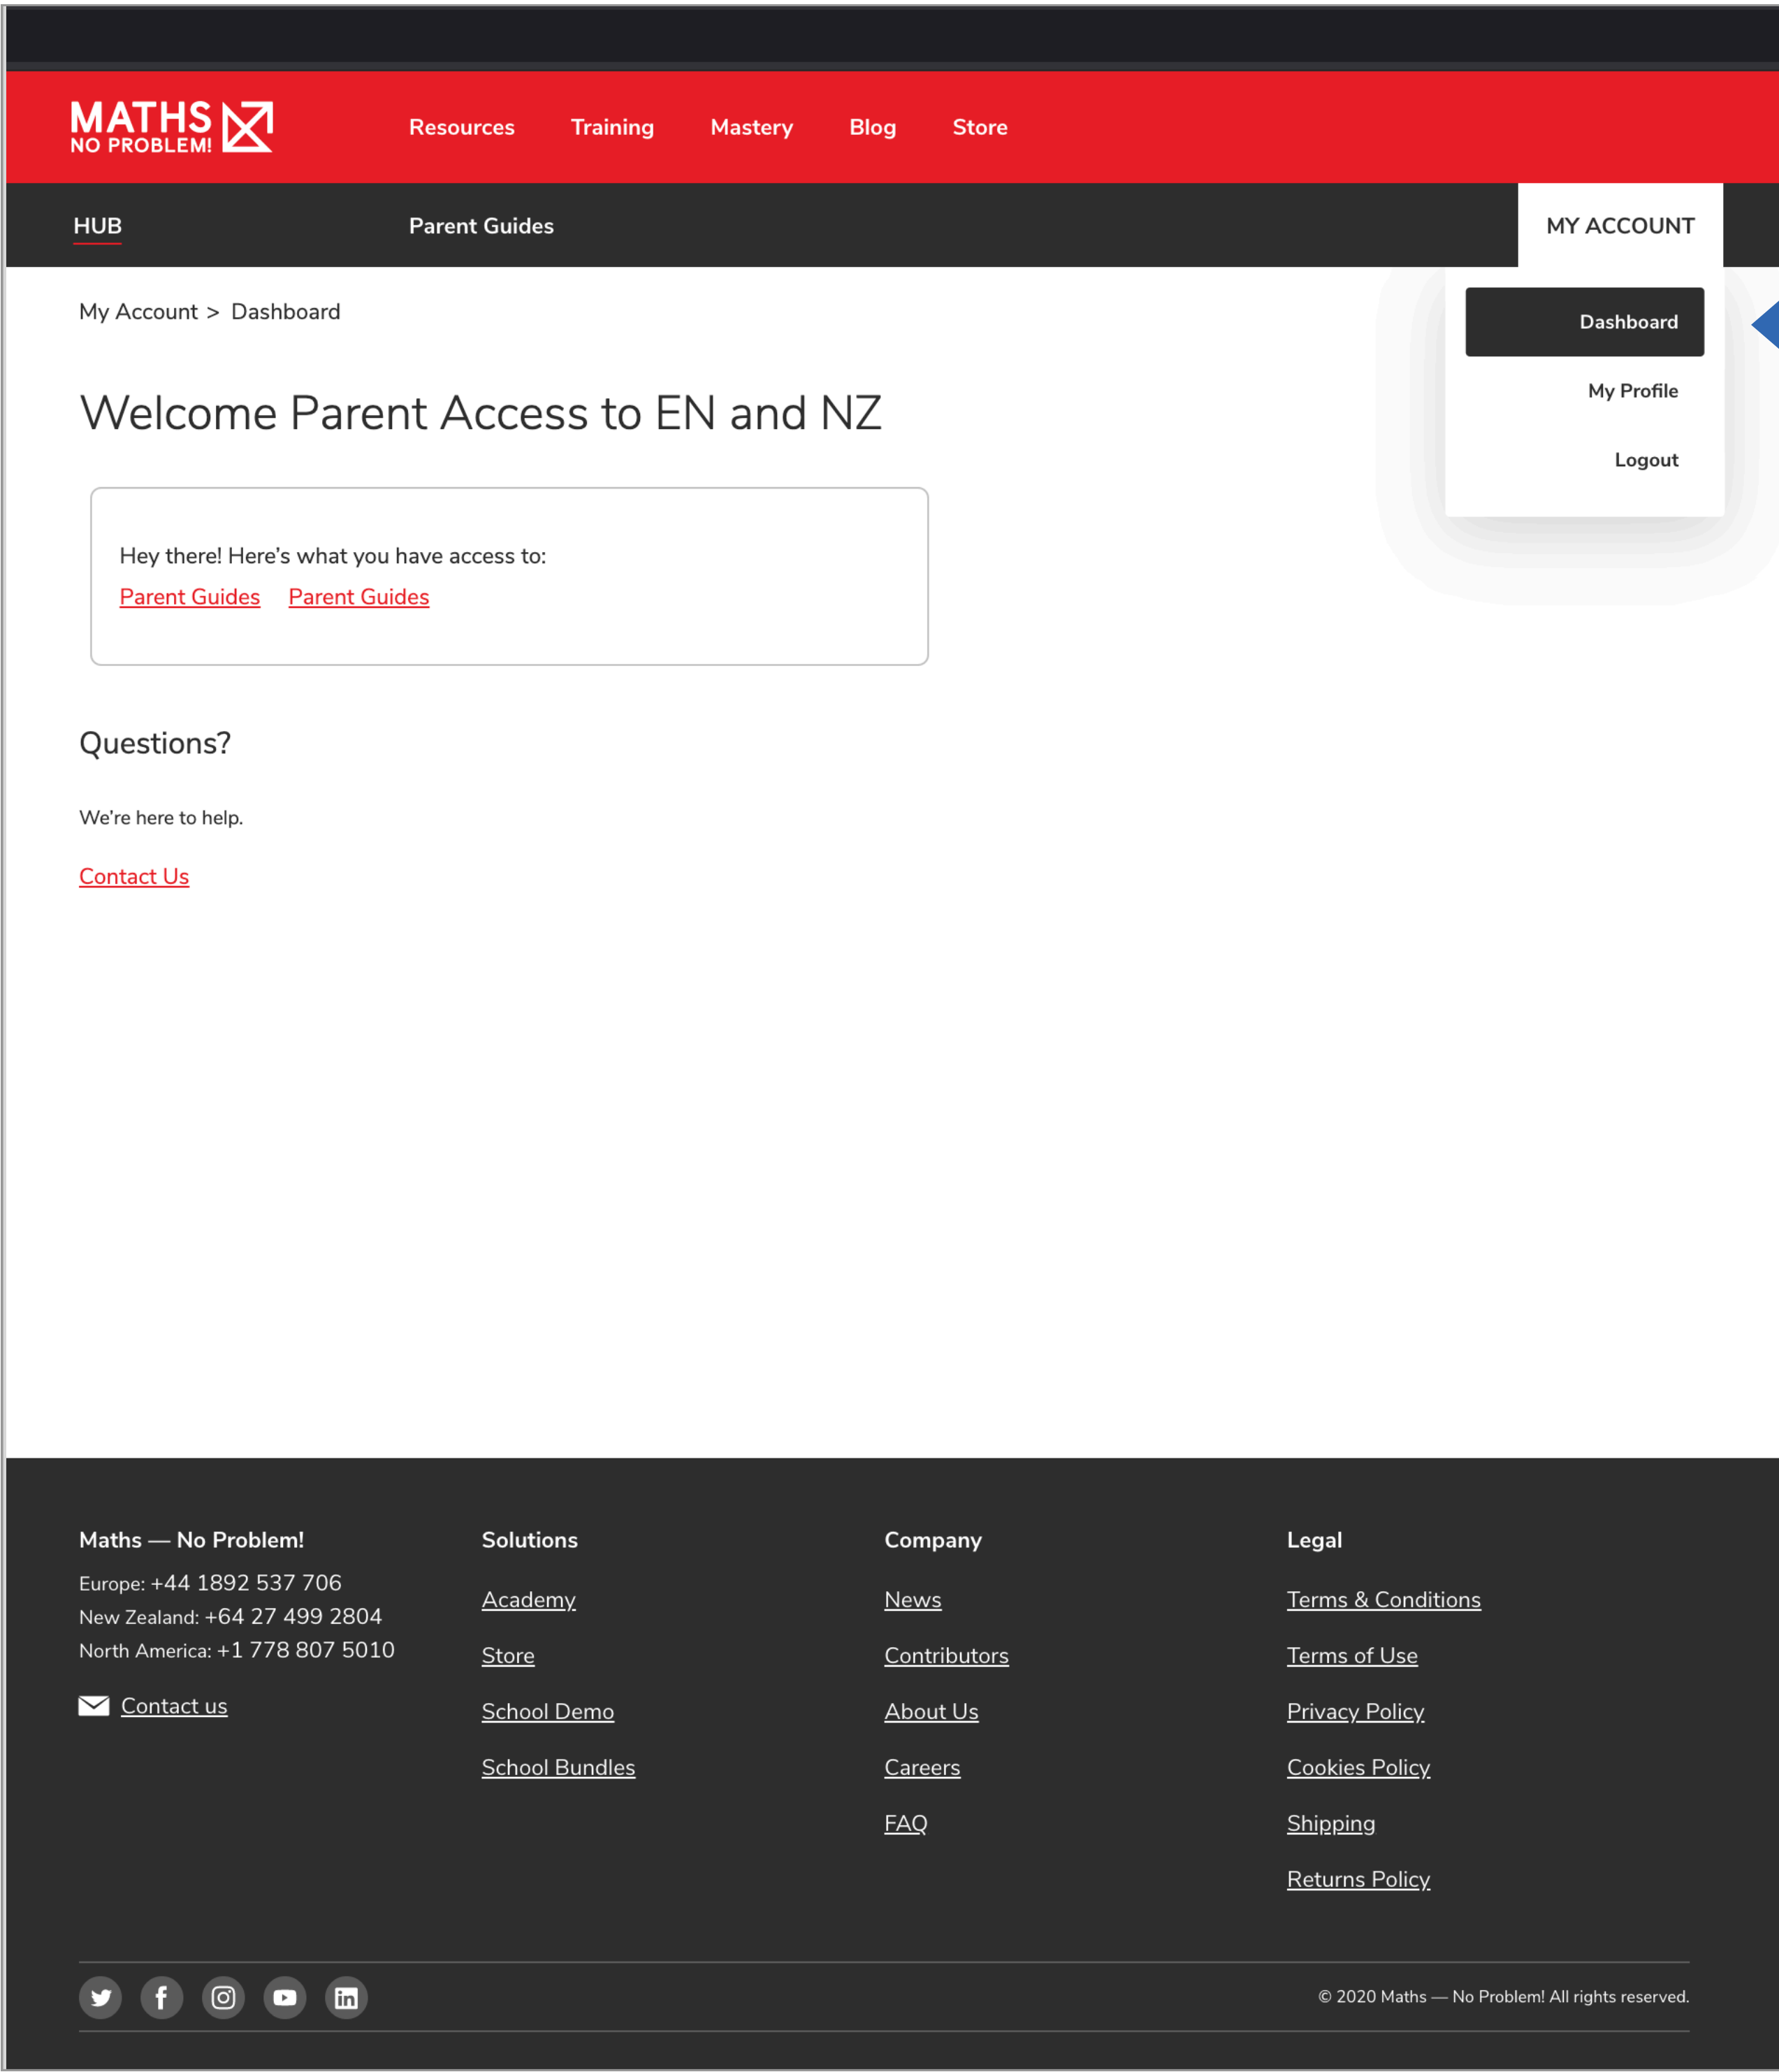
MATHS NO PROBLEM!

Resources Training Mastery Blog Store

HUB Parent Guides MY ACCOUNT

Dashboard
My Profile
Logout

My Account > Dashboard

Welcome Parent Access to EN and NZ

Hey there! Here's what you have access to:
Parent Guides Parent Guides

Questions?

We're here to help.

Contact Us

Maths — No Problem!
Europe: +44 1892 537 706
New Zealand: +64 27 499 2804
North America: +1 778 807 5010
Contact us

Solutions
Academy
Store
School Demo
School Bundles

Company
News
Contributors
About Us
Careers
FAQ

Legal
Terms & Conditions
Terms of Use
Privacy Policy
Cookies Policy
Shipping
Returns Policy

© 2020 Maths — No Problem! All rights reserved.